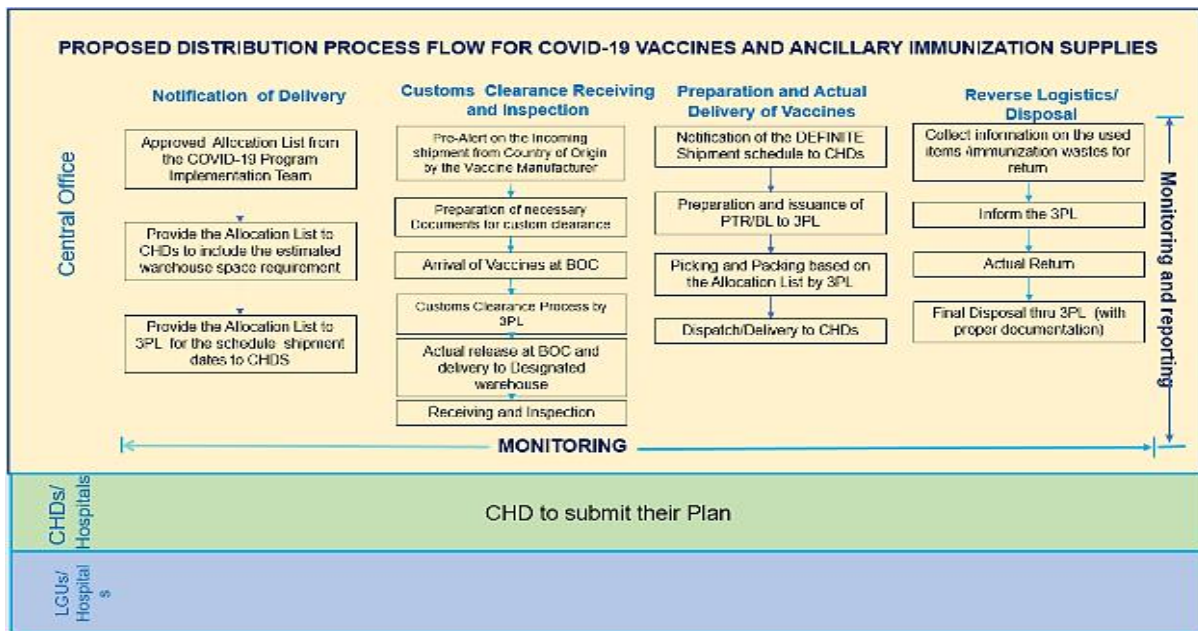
PROPOSED DISTRIBUTION PROCESS FLOW FOR COVID-19 VACCINES AND ANCILLARY IMMUNIZATION SUPPLIES

Central Office

Notification of Delivery

Approved Allocation List from the COVID-19 Program Implementation Team

Provide the Allocation List to CHDs to include the estimated warehouse space requirement

Provide the Allocation List to 3PL for the schedule shipment dates to CHDS

Customs Clearance Receiving and Inspection

Pre-Alert on the incoming shipment from Country of Origin by the Vaccine Manufacturer

Preparation of necessary Documents for custom clearance

Arrival of Vaccines at BOC

Customs Clearance Process by 3PL

Actual release at BOC and delivery to Designated warehouse

Receiving and Inspection

Preparation and Actual Delivery of Vaccines

Notification of the DEFINITE Shipment schedule to CHDs

Preparation and issuance of PTR/BL to 3PL

Picking and Packing based on the Allocation List by 3PL

Dispatch/Delivery to CHDs

Reverse Logistics/ Disposal

Collect information on the used items /immunization wastes for return

Inform the 3PL

Actual Return

Final Disposal thru 3PL (with proper documentation)

Monitoring and reporting

MONITORING

CHDs/ Hospitals

CHD to submit their Plan

LGUs/ Hospitals